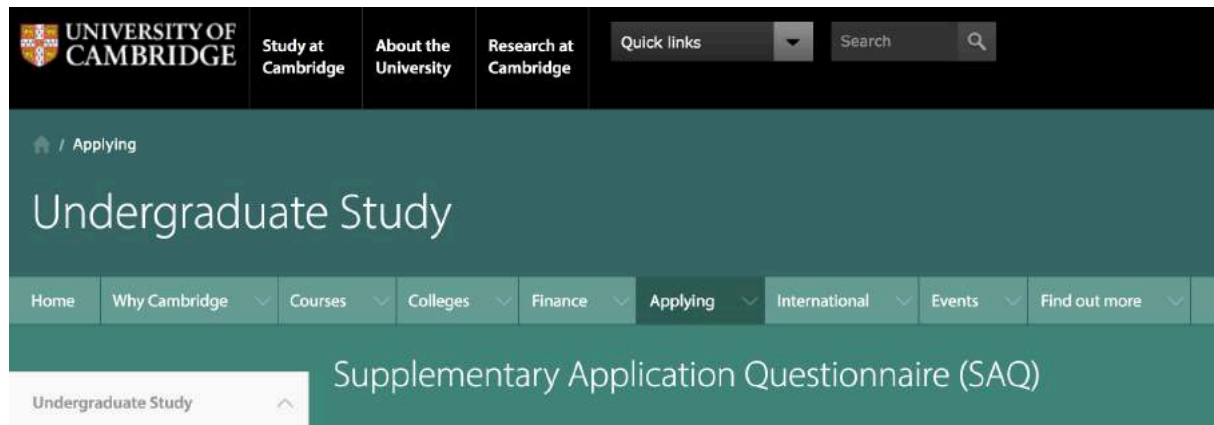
UNIVERSITY OF CAMBRIDGE

Study at Cambridge

About the University

Research at Cambridge

Quick links

Search

/ Applying

Undergraduate Study

Home

Why Cambridge

Courses

Colleges

Finance

Applying

International

Events

Find out more

Supplementary Application Questionnaire (SAQ)

Undergraduate Study